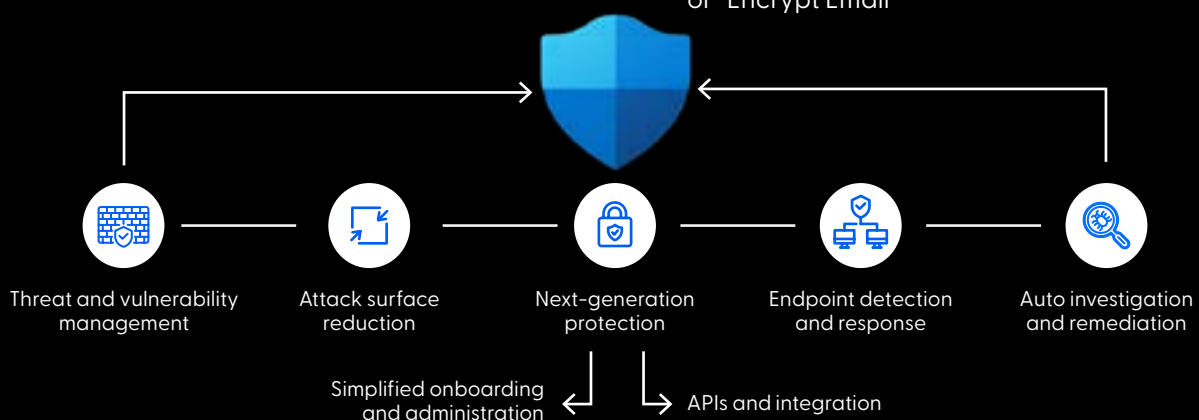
or Encrypt Email

Threat and vulnerability management

Attack surface reduction

Next-generation protection

Endpoint detection and response

Auto investigation and remediation

Simplified onboarding and administration

APIs and integration